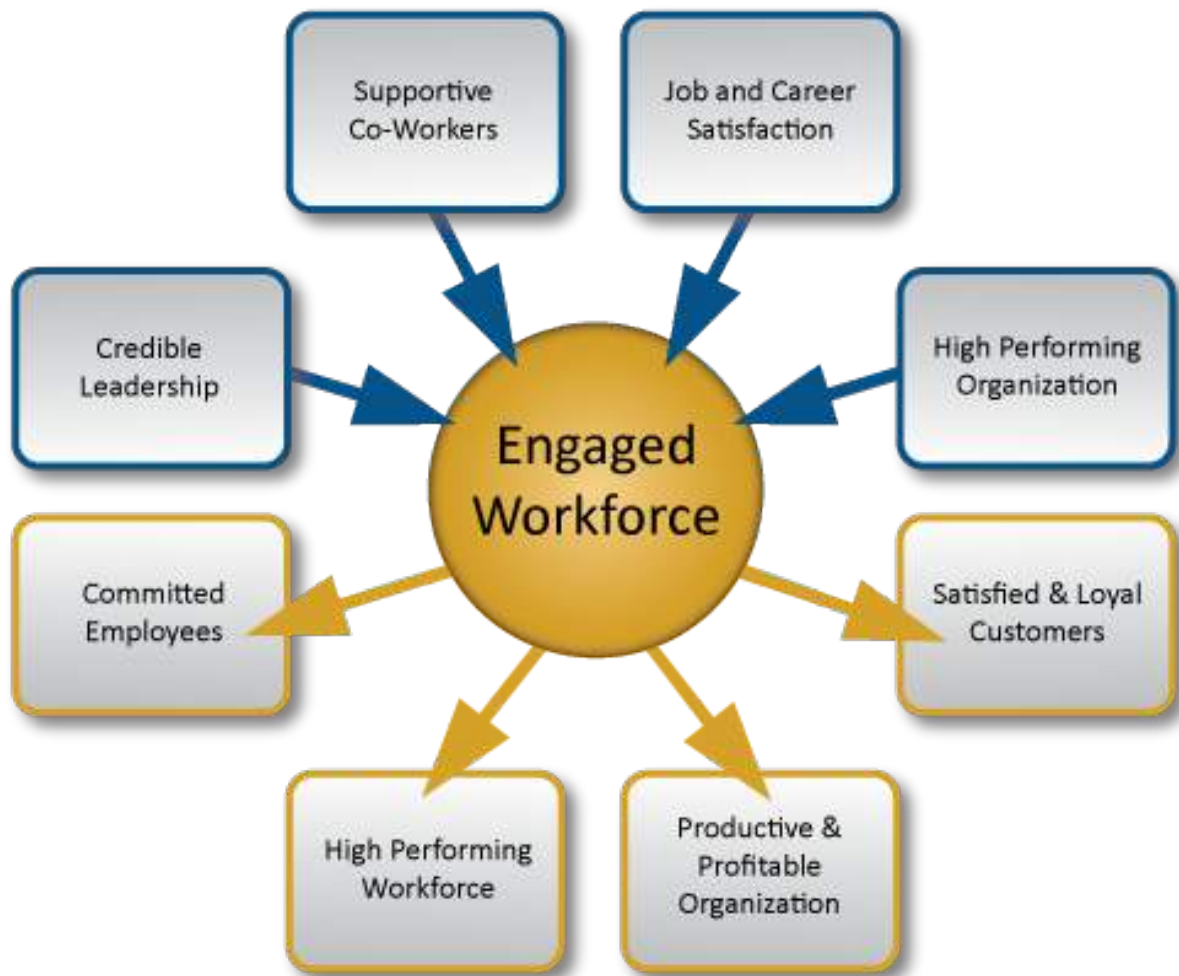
Supportive Co-Workers

Job and Career Satisfaction

Credible Leadership

High Performing Organization

Engaged Workforce

Committed Employees

Satisfied & Loyal Customers

High Performing Workforce

Productive & Profitable Organization